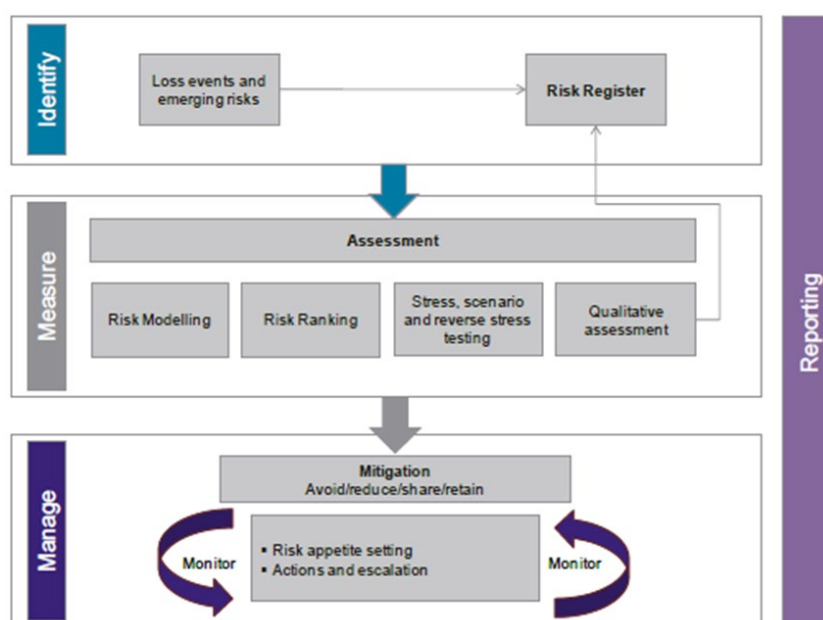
Identify

Loss events and emerging risks

Risk Register

Measure

Assessment

Risk Modelling

Risk Ranking

Stress, scenario and reverse stress testing

Qualitative assessment

Manage

Mitigation
Avoid/reduce/share/retain

Monitor

• Risk appetite setting
• Actions and escalation

Monitor

Reporting